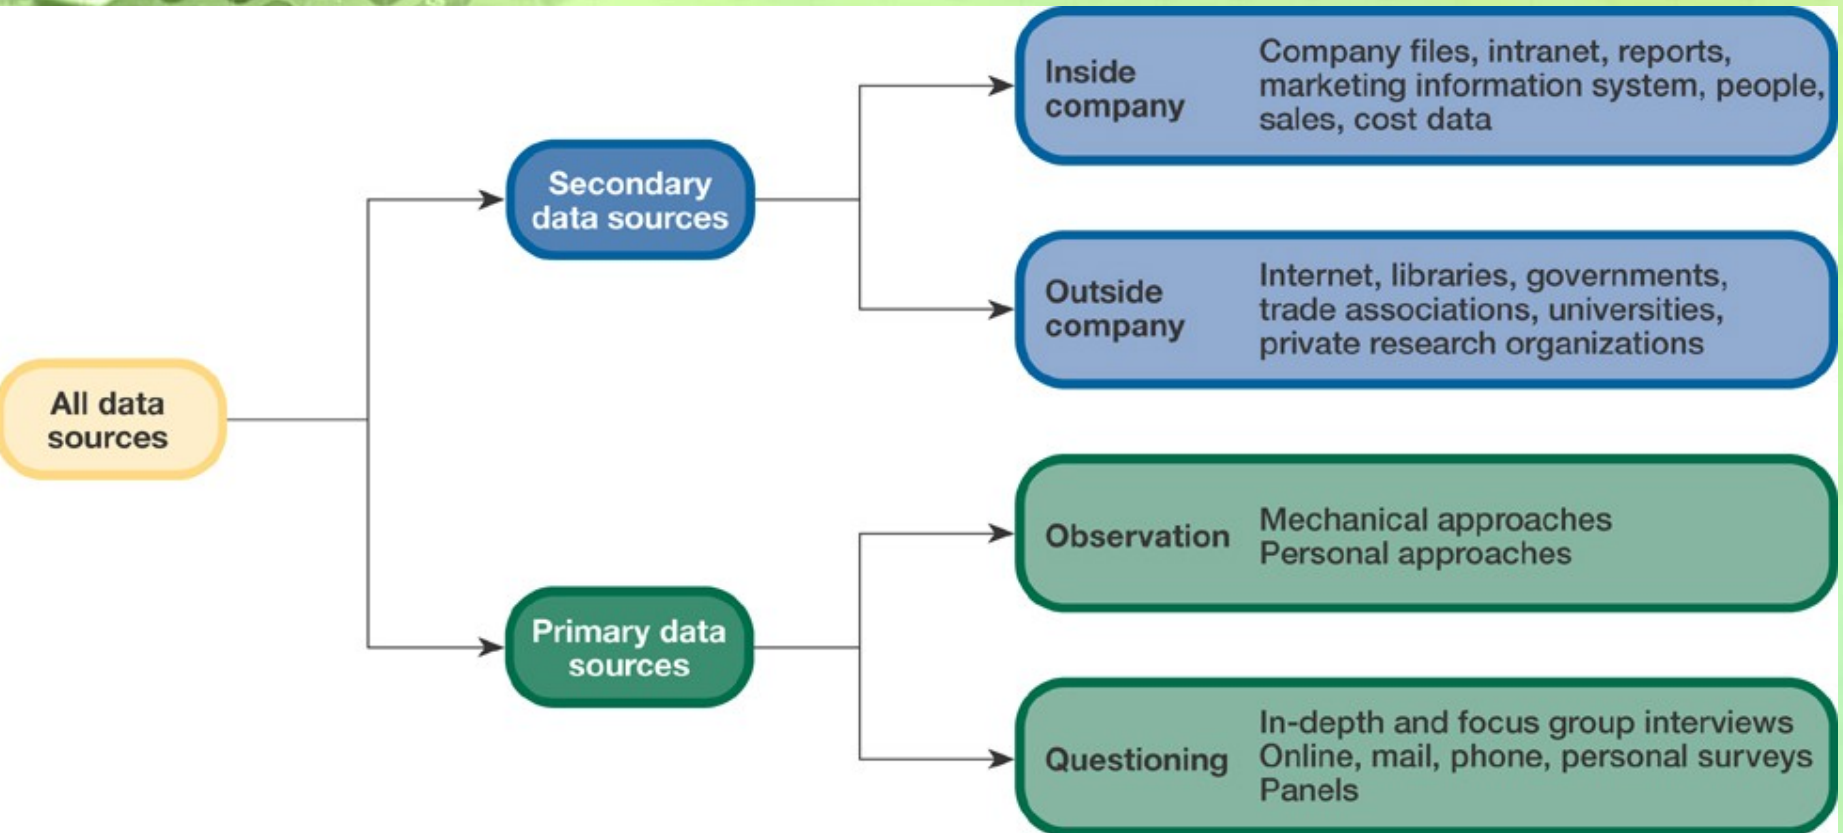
All data sources

Secondary data sources

Inside company
Company files, intranet, reports, marketing information system, people, sales, cost data

Outside company
Internet, libraries, governments, trade associations, universities, private research organizations

Primary data sources

Observation
Mechanical approaches
Personal approaches

Questioning
In-depth and focus group interviews
Online, mail, phone, personal surveys
Panels